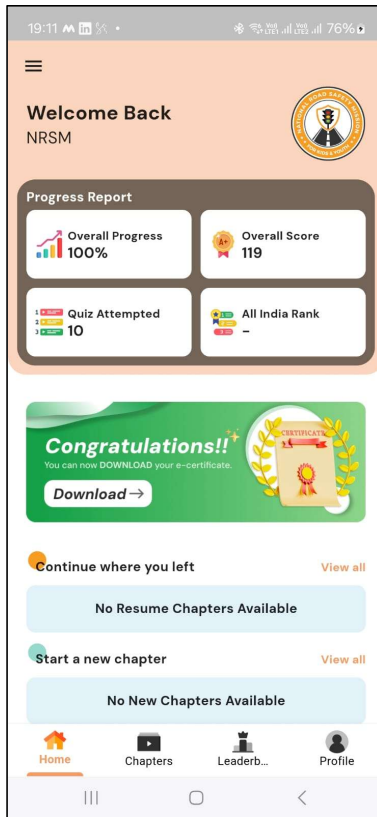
19:11 76%

Welcome Back
NRSM

NATIONAL ROAD SAFETY MISSION

Progress Report

Overall Progress
100%

Overall Score
119

Quiz Attempted
10

All India Rank
-

Congratulations!!
You can now DOWNLOAD your e-certificate.
Download →

CERTIFICATE

Continue where you left
View all

No Resume Chapters Available

Start a new chapter
View all

No New Chapters Available

Home
Chapters
Leaderb...
Profile